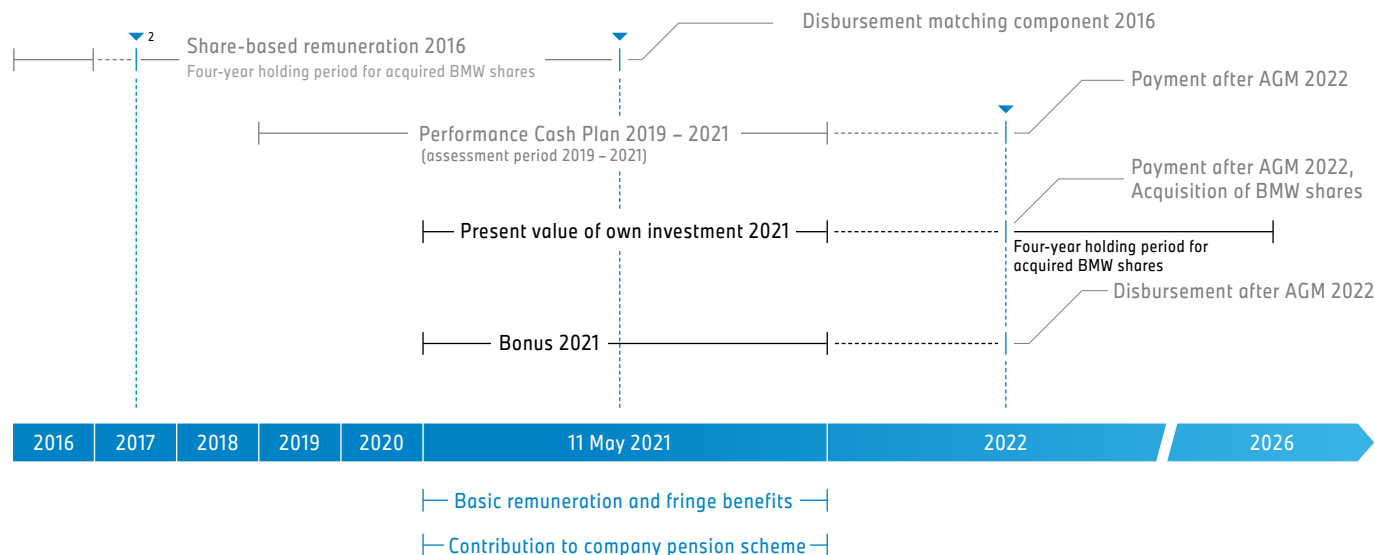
Disbursement matching component 2016

2

Share-based remuneration 2016
Four-year holding period for acquired BMW shares

Payment after AGM 2022

Performance Cash Plan 2019 – 2021
(assessment period 2019 – 2021)

Payment after AGM 2022, Acquisition of BMW shares

Present value of own investment 2021

Four-year holding period for acquired BMW shares

Disbursement after AGM 2022

Bonus 2021

2016 2017 2018 2019 2020 11 May 2021 2022 2026

Basic remuneration and fringe benefits

Contribution to company pension scheme